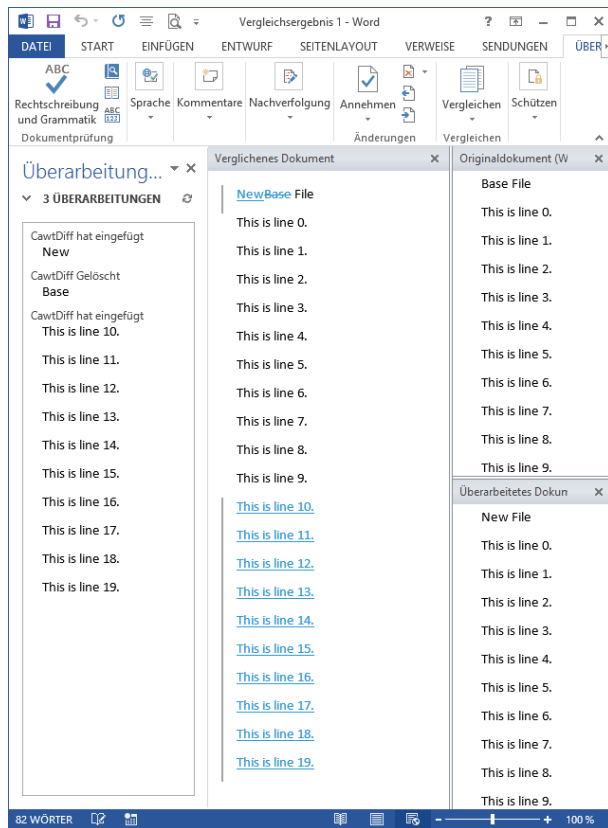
Vergleichsergebnis 1 - Word

? – □ ×

DATEI START EINFÜGEN ENTWURF SEITENLAYOUT VERWEISE SENDUNGEN ÜBER

ABC Rechtschreibung und Grammatik
Sprache
Kommentare
Nachverfolgung
Annehmen
Vergleichen
Schützen

Dokumentprüfung
Änderungen
Vergleichen

Überarbeitung... ▾ ×

3 ÜBERARBEITUNGEN

CawtDiff hat eingefügt
New
CawtDiff Gelöscht
Base
CawtDiff hat eingefügt
This is line 10.
This is line 11.
This is line 12.
This is line 13.
This is line 14.
This is line 15.
This is line 16.
This is line 17.
This is line 18.
This is line 19.

Verglichenes Dokument ×

NewBase File
This is line 0.
This is line 1.
This is line 2.
This is line 3.
This is line 4.
This is line 5.
This is line 6.
This is line 7.
This is line 8.
This is line 9.
This is line 10.
This is line 11.
This is line 12.
This is line 13.
This is line 14.
This is line 15.
This is line 16.
This is line 17.
This is line 18.
This is line 19.

Originaldokument (W ×

Base File
This is line 0.
This is line 1.
This is line 2.
This is line 3.
This is line 4.
This is line 5.
This is line 6.
This is line 7.
This is line 8.
This is line 9.

Überarbeitetes Dokun ×

New File
This is line 0.
This is line 1.
This is line 2.
This is line 3.
This is line 4.
This is line 5.
This is line 6.
This is line 7.
This is line 8.
This is line 9.

82 WÖRTER

100 %